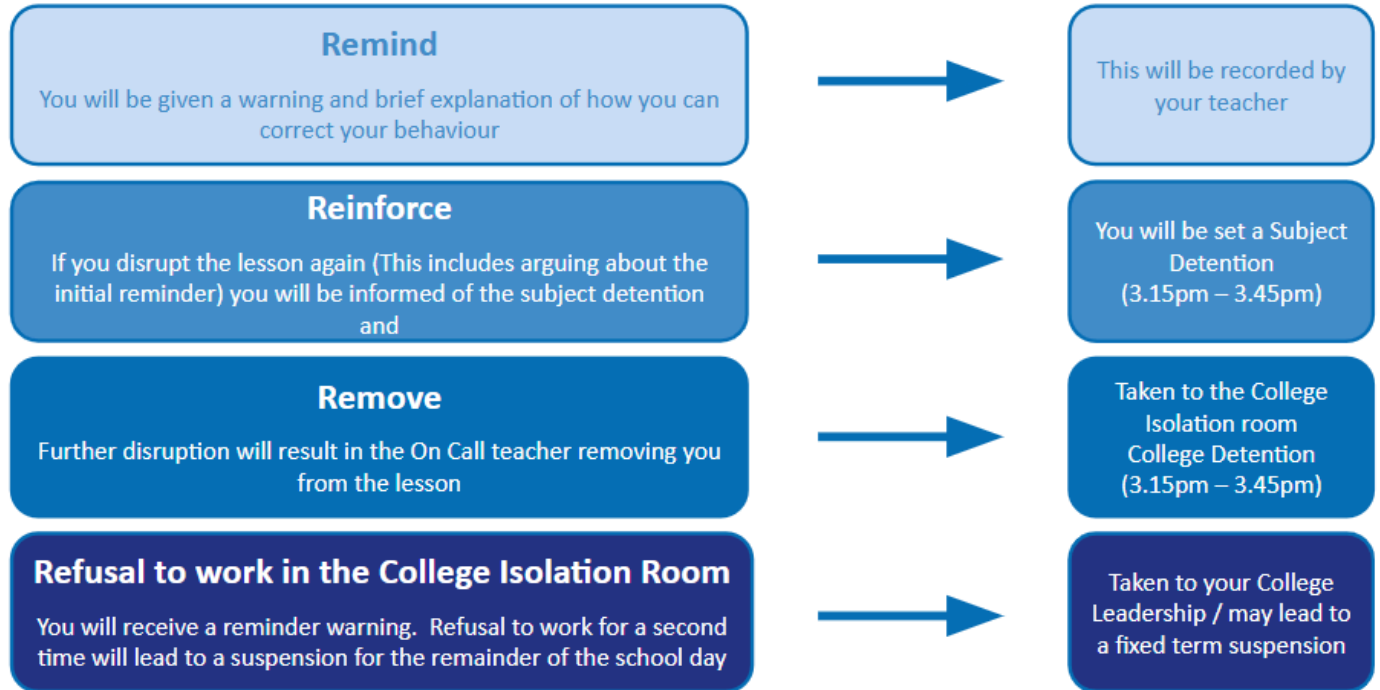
Remind

You will be given a warning and brief explanation of how you can correct your behaviour

This will be recorded by your teacher

Reinforce

If you disrupt the lesson again (This includes arguing about the initial reminder) you will be informed of the subject detention and

You will be set a Subject Detention (3.15pm – 3.45pm)

Remove

Further disruption will result in the On Call teacher removing you from the lesson

Taken to the College Isolation room College Detention (3.15pm – 3.45pm)

Refusal to work in the College Isolation Room

You will receive a reminder warning. Refusal to work for a second time will lead to a suspension for the remainder of the school day

Taken to your College Leadership / may lead to a fixed term suspension